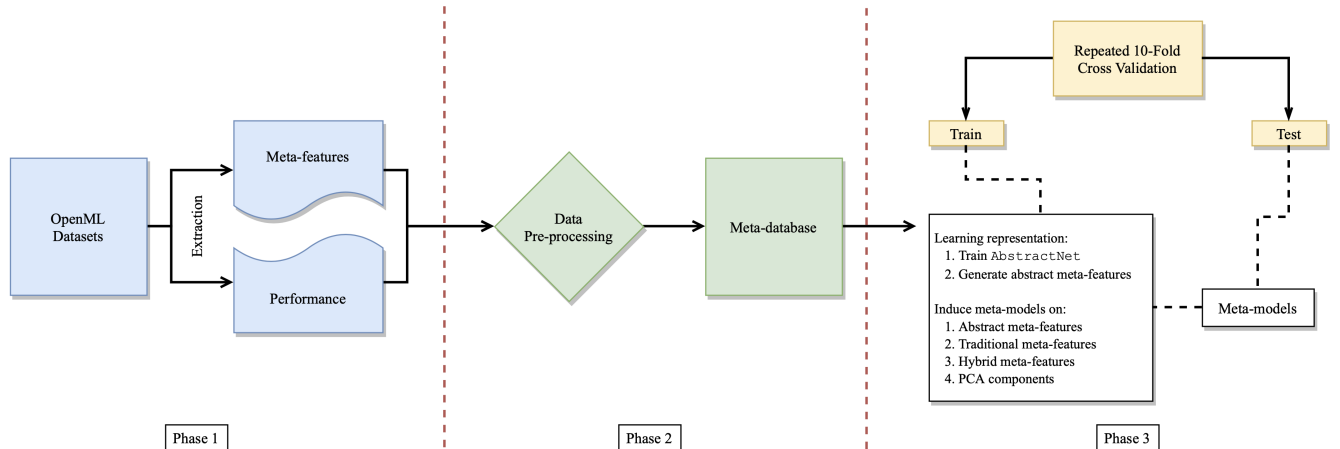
Repeated 10-Fold Cross Validation

Train

Test

OpenML Datasets

Extraction

Meta-features

Performance

Data Pre-processing

Meta-database

Learning representation:
1. Train AbstractNet
2. Generate abstract meta-features

Induce meta-models on:
1. Abstract meta-features
2. Traditional meta-features
3. Hybrid meta-features
4. PCA components

Meta-models

Phase 1

Phase 2

Phase 3